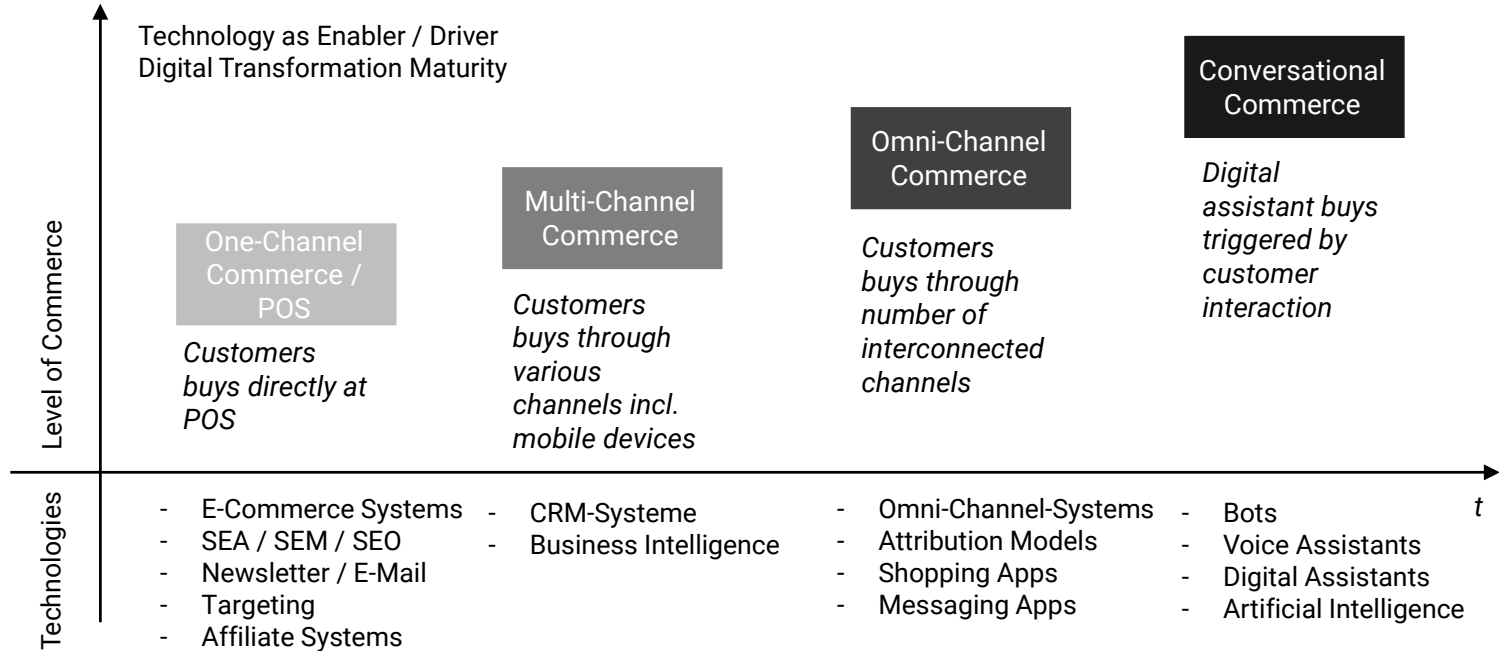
Technology as Enabler / Driver
Digital Transformation Maturity

Level of Commerce

One-Channel Commerce / POS

*Customers buys directly at POS*

Multi-Channel Commerce

*Customers buys through various channels incl. mobile devices*

Omni-Channel Commerce

*Customers buys through number of interconnected channels*

Conversational Commerce

*Digital assistant buys triggered by customer interaction*

*t*

Technologies

- E-Commerce Systems
- SEA / SEM / SEO
- Newsletter / E-Mail
- Targeting
- Affiliate Systems

- CRM-Systeme
- Business Intelligence

- Omni-Channel-Systems
- Attribution Models
- Shopping Apps
- Messaging Apps

- Bots
- Voice Assistants
- Digital Assistants
- Artificial Intelligence